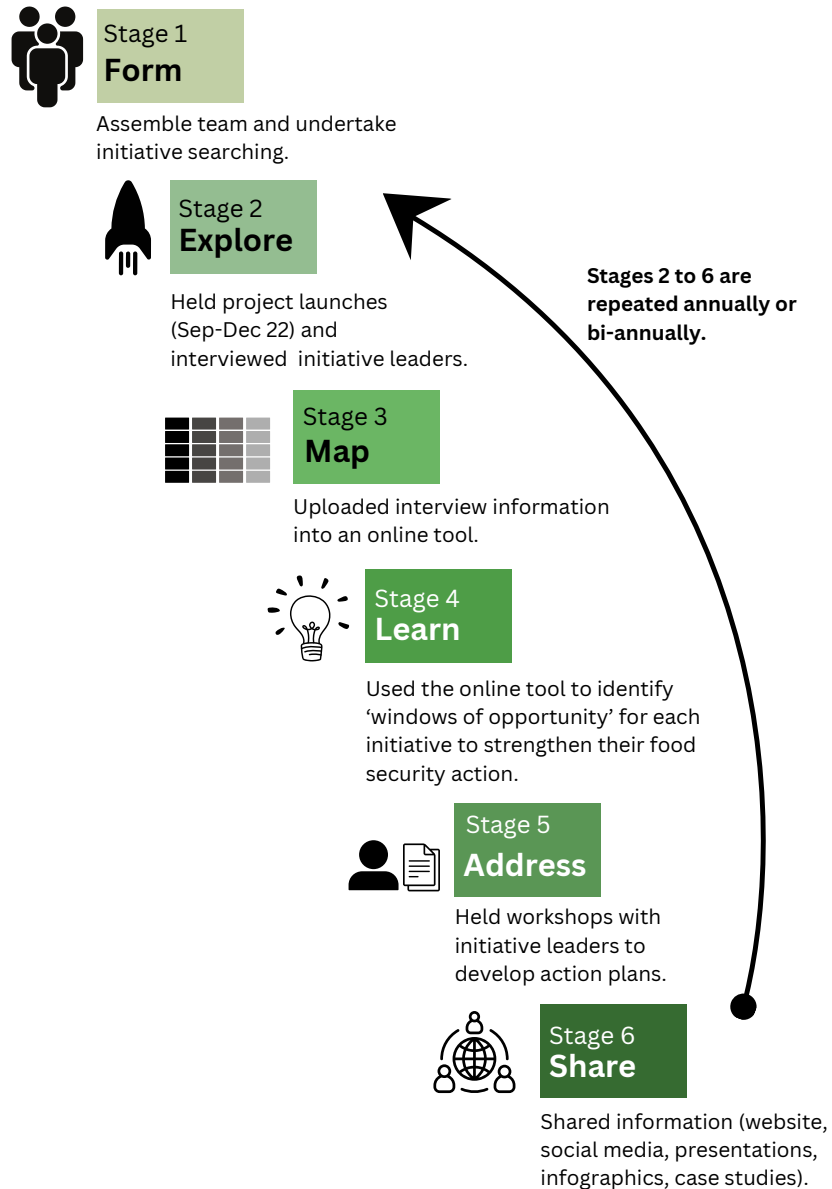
Stage 1
**Form**

Assemble team and undertake initiative searching.

Stage 2
**Explore**

Held project launches (Sep-Dec 22) and interviewed initiative leaders.

**Stages 2 to 6 are repeated annually or bi-annually.**

Stage 3
**Map**

Uploaded interview information into an online tool.

Stage 4
**Learn**

Used the online tool to identify 'windows of opportunity' for each initiative to strengthen their food security action.

Stage 5
**Address**

Held workshops with initiative leaders to develop action plans.

Stage 6
**Share**

Shared information (website, social media, presentations, infographics, case studies).